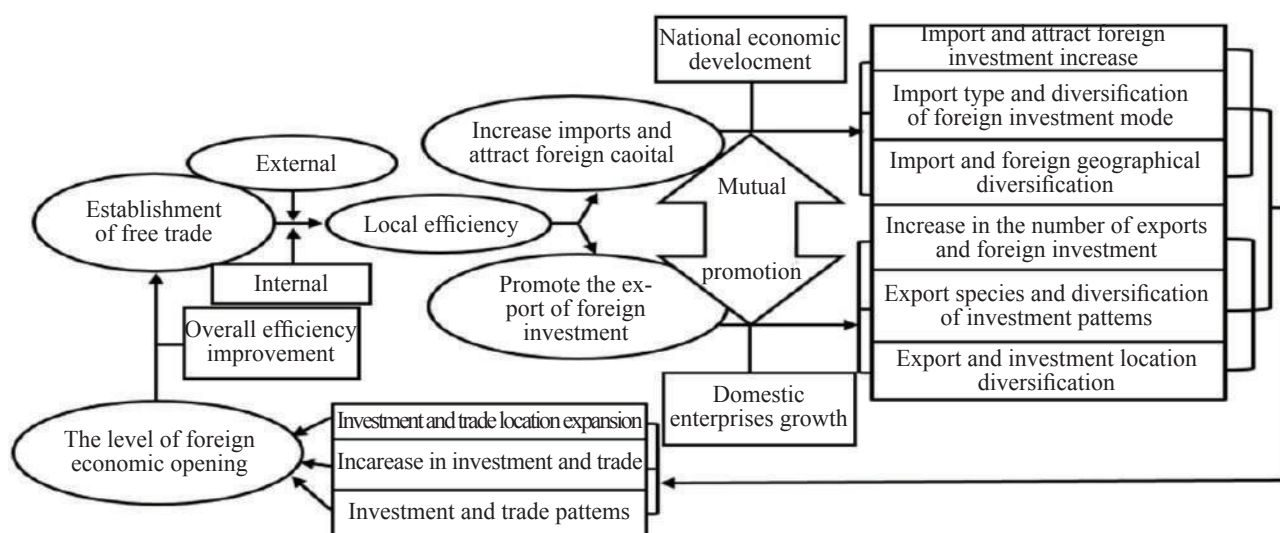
National economic develocment

Import and attract foreign investment increase

Import type and diversification of foreign investment mode

Import and foreign geographical diversification

Increase in the number of exports and foreign investment

Export species and diversification of investment pattems

Export and investment location diversification

Increase imports and attract foreign caoital

External

Establishment of free trade

Local efficiency

Mutual

promotion

Internal

Promote the export of foreign investment

Overall efficiency improvement

Domestic enterprises growth

The level of foreign economic opening

Investment and trade location expansion

Incarease in investment and trade

Investment and trade pattems